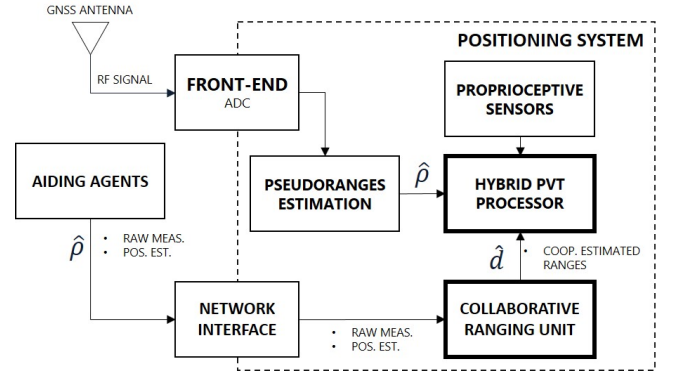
GNSS ANTENNA

RF SIGNAL

FRONT-END
ADC

POSITIONING SYSTEM

PROPRIOCEPTIVE SENSORS

AIDING AGENTS

PSEUDORANGES ESTIMATION

$\hat{\rho}$

HYBRID PVT PROCESSOR

$\hat{\rho}$

• RAW MEAS.
• POS. EST.

$\hat{d}$

• COOP. ESTIMATED RANGES

NETWORK INTERFACE

• RAW MEAS.
• POS. EST.

COLLABORATIVE RANGING UNIT